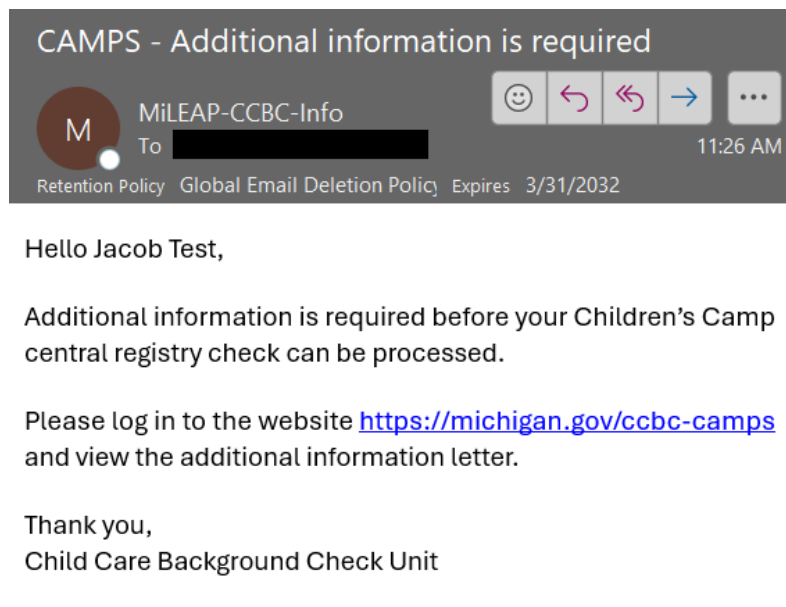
CAMPS - Additional information is required

M

MiLEAP-CCBC-Info

To

11:26 AM

Retention Policy Global Email Deletion Policy Expires 3/31/2032

Hello Jacob Test,

Additional information is required before your Children's Camp central registry check can be processed.

Please log in to the website https://michigan.gov/ccbc-camps and view the additional information letter.

Thank you,
Child Care Background Check Unit